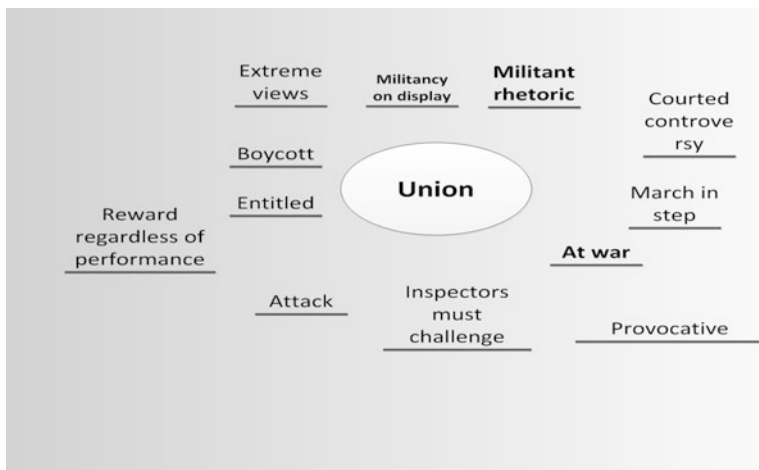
Extreme views

Militancy on display

Militant rhetoric

Courted controve rsy

Boycott

Union

Entitled

March in step

Reward regardless of performance

At war

Attack

Inspectors must challenge

Provocative